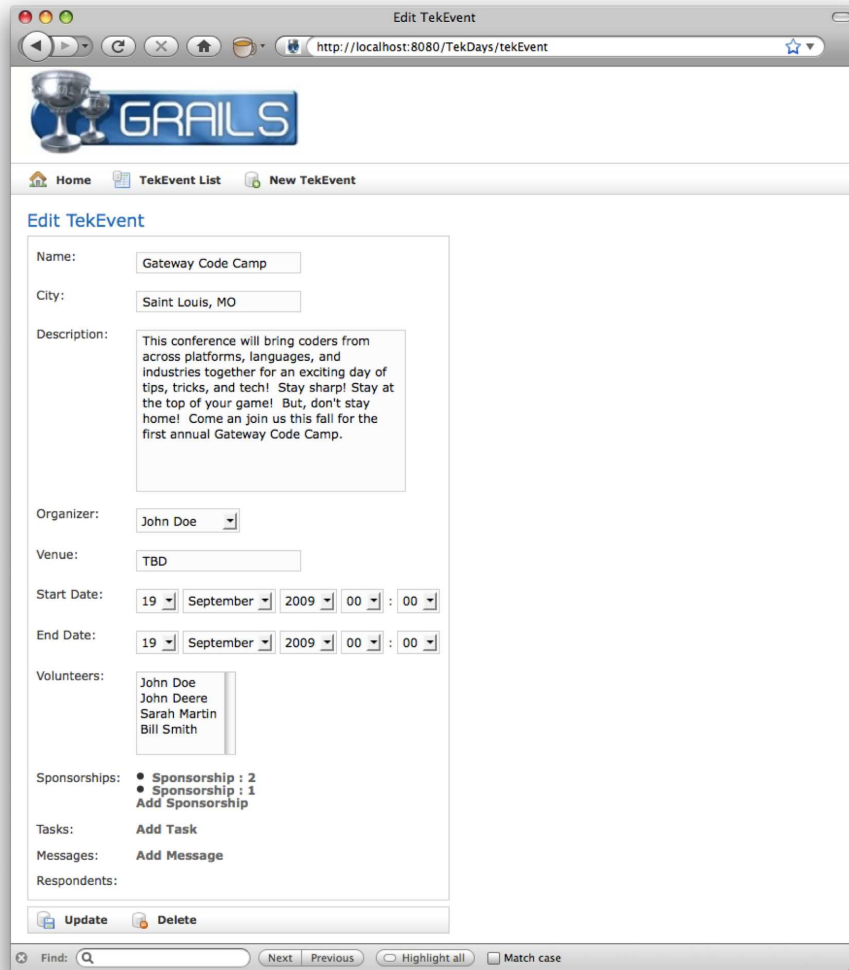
Edit TekEvent

http://localhost:8080/TekDays/tekEvent

GRAILS

Home TekEvent List New TekEvent

Edit TekEvent

Name: Gateway Code Camp

City: Saint Louis, MO

Description: This conference will bring coders from across platforms, languages, and industries together for an exciting day of tips, tricks, and tech! Stay sharp! Stay at the top of your game! But, don't stay home! Come an join us this fall for the first annual Gateway Code Camp.

Organizer: John Doe

Venue: TBD

Start Date: 19 September 2009 00 : 00

End Date: 19 September 2009 00 : 00

Volunteers: John Doe
John Deere
Sarah Martin
Bill Smith

Sponsorships:
- Sponsorship : 2
- Sponsorship : 1

Add Sponsorship

Tasks: Add Task

Messages: Add Message

Respondents:

Update Delete

Find: Next Previous Highlight all Match case